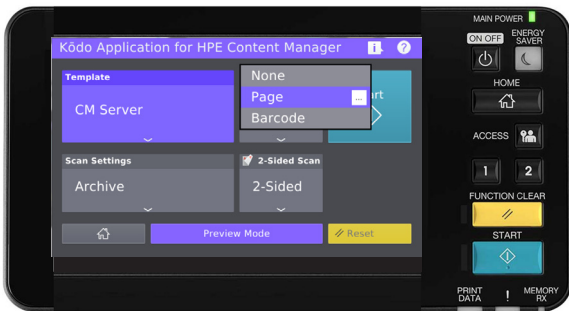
Kōdo Application for HPE Content Manager

Template
CM Server

None
Page
Barcode

rt

Scan Settings
Archive

2-Sided Scan
2-Sided

Preview Mode
Reset

MAIN POWER
ON OFF
ENERGY SAVER
HOME
ACCESS
1
2
FUNCTION CLEAR
START
PRINT DATA
!
MEMORY RX